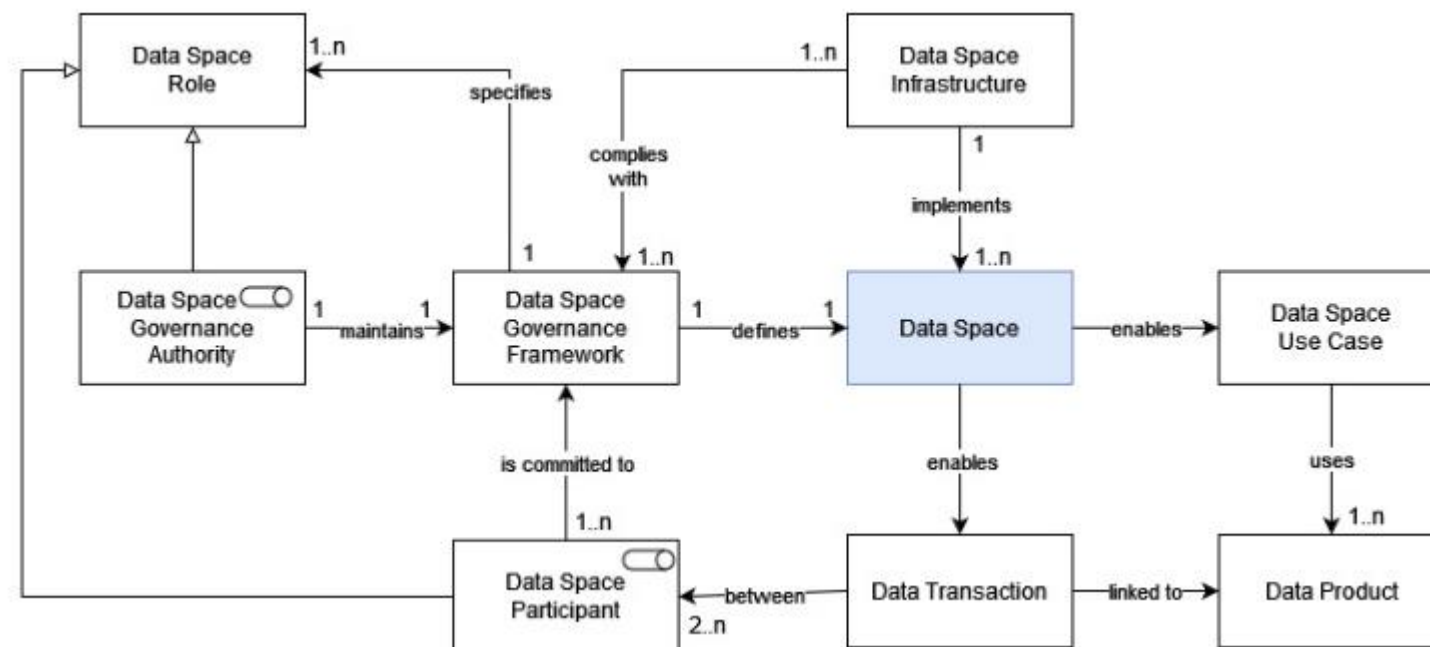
Data Space Role

1..n

specifies

1..n

Data Space Infrastructure

complies with

1

implements

1

1..n

1..n

Data Space Governance Authority

1

maintains

1

Data Space Governance Framework

1

defines

1

Data Space

enables

Data Space Use Case

is committed to

enables

uses

1..n

1..n

Data Space Participant

between

2..n

Data Transaction

linked to

Data Product